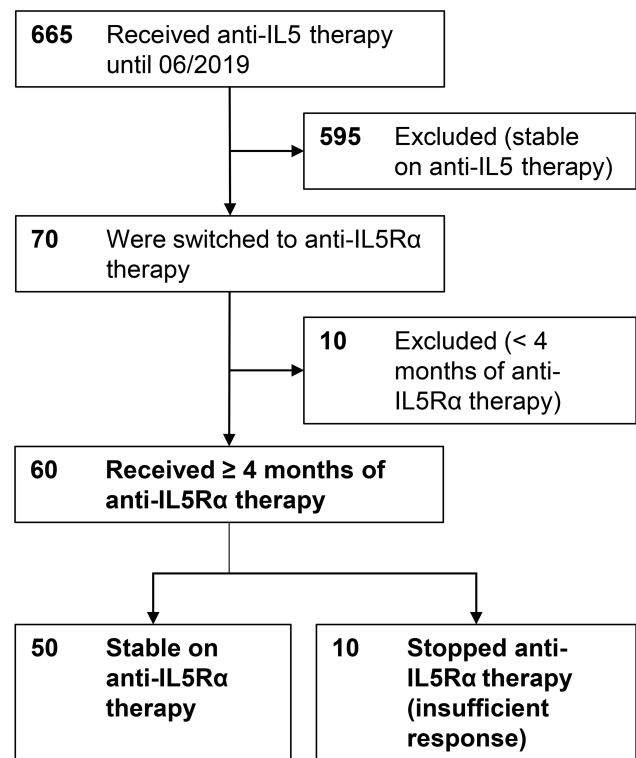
665 Received anti-IL5 therapy until 06/2019

595 Excluded (stable on anti-IL5 therapy)

70 Were switched to anti-IL5Rα therapy

10 Excluded (< 4 months of anti-IL5Rα therapy)

60 Received ≥ 4 months of anti-IL5Rα therapy

50 Stable on anti-IL5Rα therapy

10 Stopped anti-IL5Rα therapy (insufficient response)